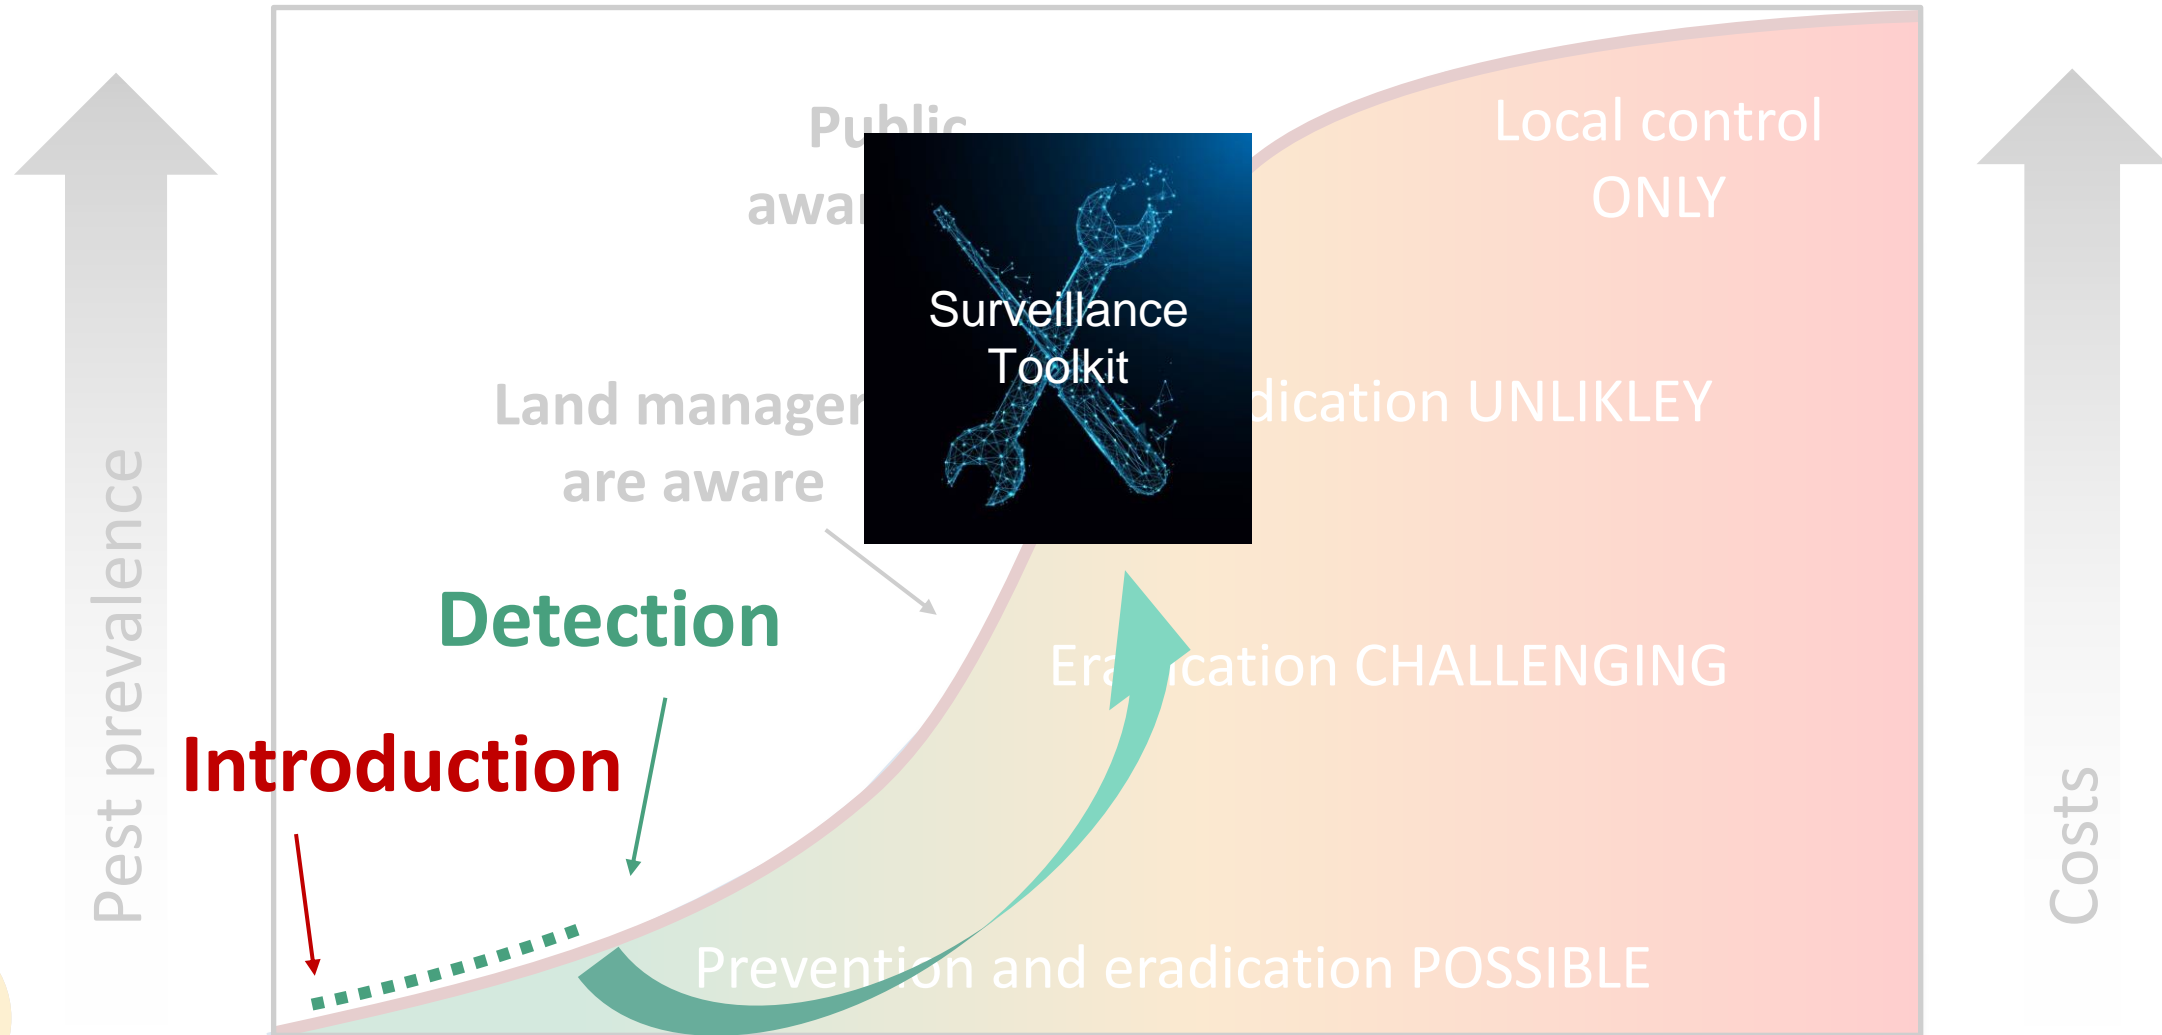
Pest prevalence

Public awa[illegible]

Local control ONLY

Surveillance Toolkit

Land manager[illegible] are aware

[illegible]dication UNLIKLEY

Detection

Era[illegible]cation CHALLENGING

Introduction

Prevention and eradication POSSIBLE

Costs